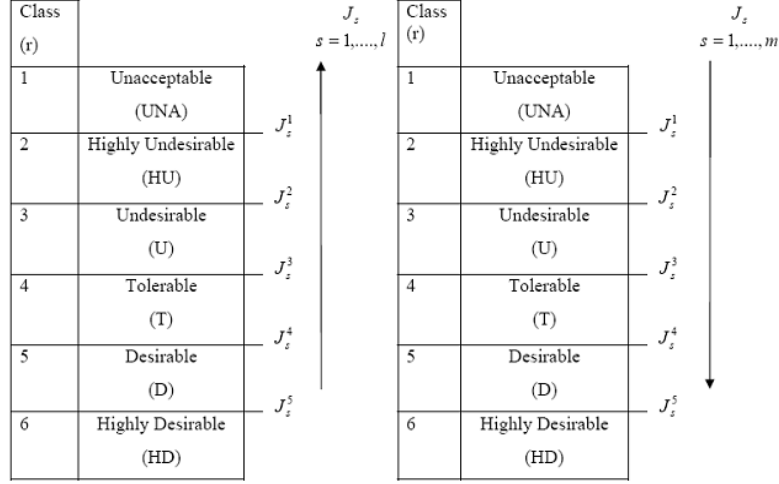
| Class (r) | |
|---|---|
| 1 | Unacceptable (UNA) |
| 2 | Highly Undesirable (HU) |
| 3 | Undesirable (U) |
| 4 | Tolerable (T) |
| 5 | Desirable (D) |
| 6 | Highly Desirable (HD) |

$J_s$
$s = 1,....,l$

$J_s^1$
$J_s^2$
$J_s^3$
$J_s^4$
$J_s^5$

| Class (r) | |
|---|---|
| 1 | Unacceptable (UNA) |
| 2 | Highly Undesirable (HU) |
| 3 | Undesirable (U) |
| 4 | Tolerable (T) |
| 5 | Desirable (D) |
| 6 | Highly Desirable (HD) |

$J_s$
$s = 1,....,m$

$J_s^1$
$J_s^2$
$J_s^3$
$J_s^4$
$J_s^5$